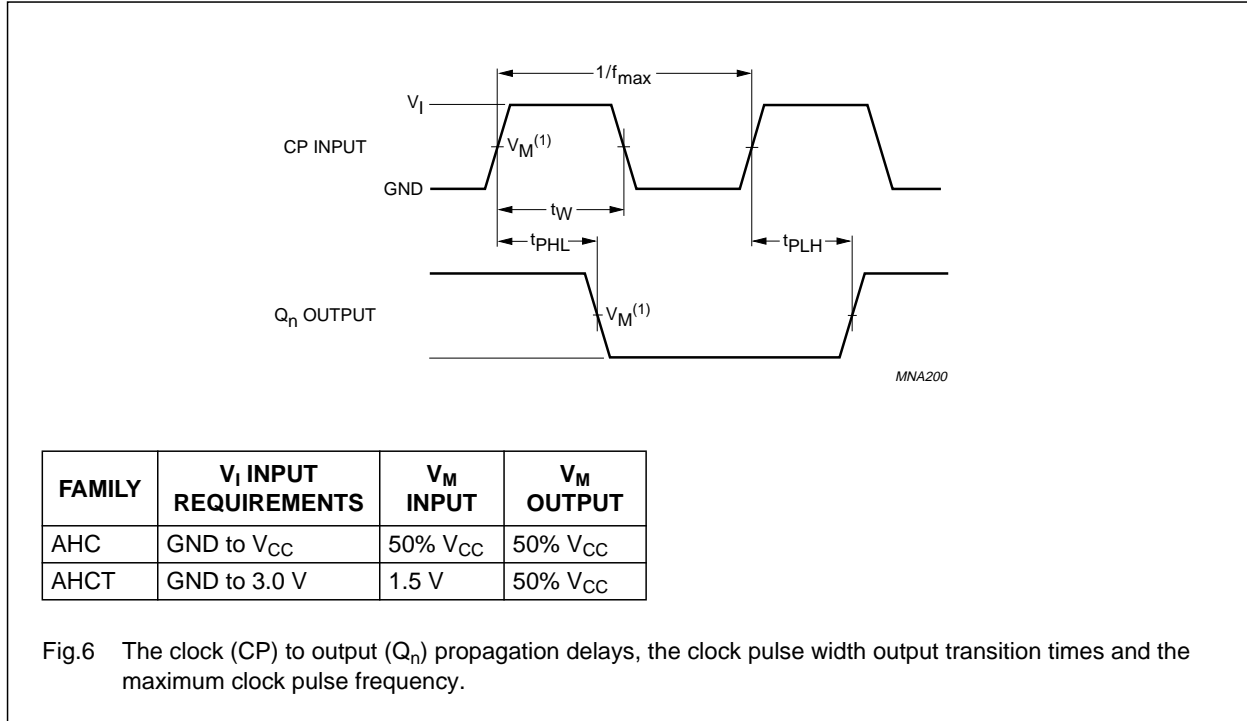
$1/f_{max}$

$V_I$

CP INPUT

$V_M^{(1)}$

GND

$t_W$

$t_{PHL}$

$t_{PLH}$

$Q_n$ OUTPUT

$V_M^{(1)}$

MNA200

| FAMILY | $V_I$ INPUT REQUIREMENTS | $V_M$ INPUT | $V_M$ OUTPUT |
|---|---|---|---|
| AHC | GND to $V_{CC}$ | 50% $V_{CC}$ | 50% $V_{CC}$ |
| AHCT | GND to 3.0 V | 1.5 V | 50% $V_{CC}$ |

Fig.6 The clock (CP) to output ($Q_n$) propagation delays, the clock pulse width output transition times and the maximum clock pulse frequency.